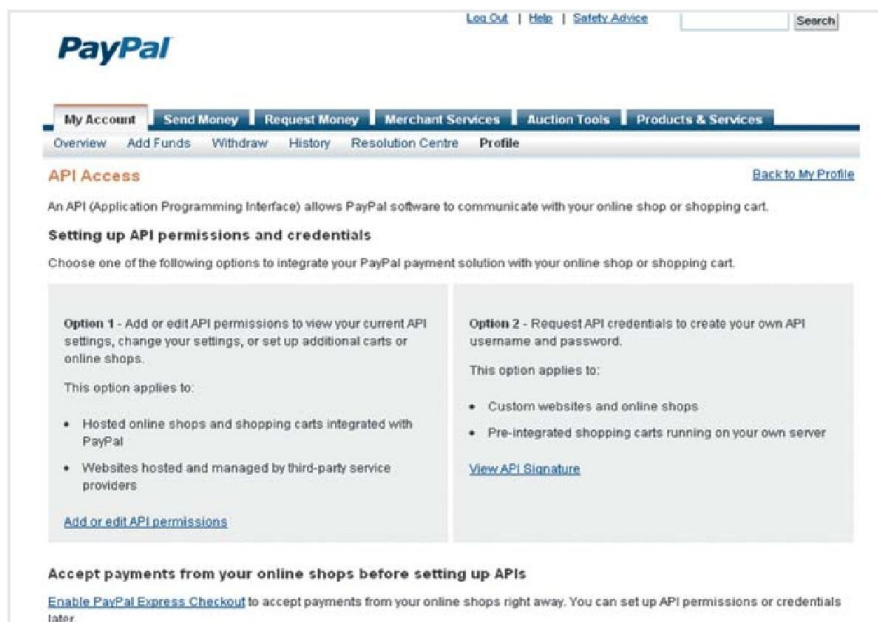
Log Out | Help | Safety Advice

Search

PayPal

My Account | Send Money | Request Money | Merchant Services | Auction Tools | Products & Services

Overview | Add Funds | Withdraw | History | Resolution Centre | Profile

API Access

Back to My Profile

An API (Application Programming Interface) allows PayPal software to communicate with your online shop or shopping cart.

Setting up API permissions and credentials

Choose one of the following options to integrate your PayPal payment solution with your online shop or shopping cart.

Option 1 - Add or edit API permissions to view your current API settings, change your settings, or set up additional carts or online shops.

This option applies to:

- Hosted online shops and shopping carts integrated with PayPal
- Websites hosted and managed by third-party service providers

Add or edit API permissions

Option 2 - Request API credentials to create your own API username and password.

This option applies to:

- Custom websites and online shops
- Pre-integrated shopping carts running on your own server

View API Signature

Accept payments from your online shops before setting up APIs

Enable PayPal Express Checkout to accept payments from your online shops right away. You can set up API permissions or credentials later.